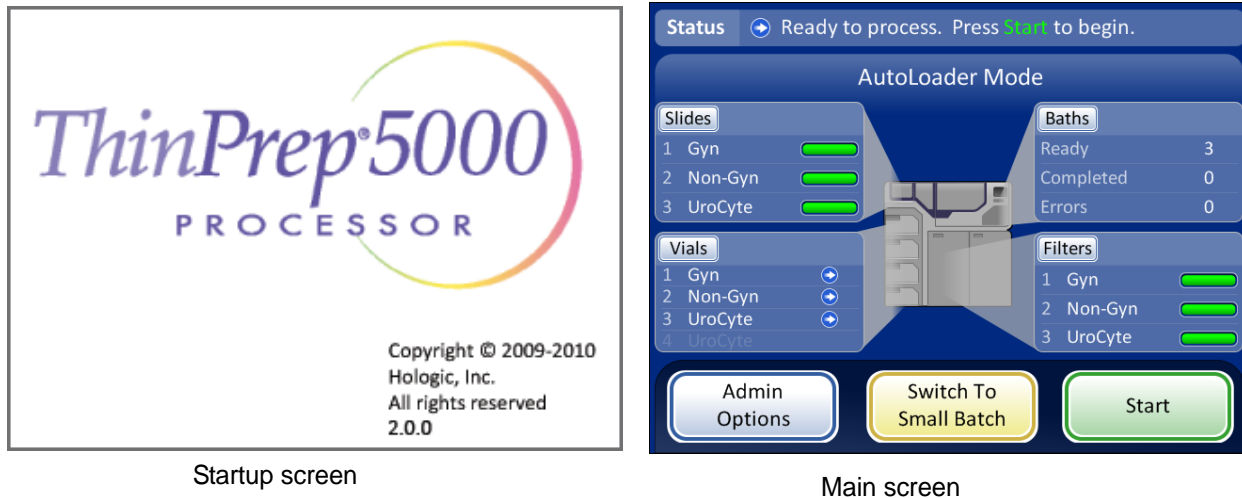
ThinPrep®5000
PROCESSOR

Copyright © 2009-2010
Hologic, Inc.
All rights reserved
2.0.0

Startup screen

Status Ready to process. Press Start to begin.

AutoLoader Mode

Slides
1 Gyn
2 Non-Gyn
3 UroCyte

Baths
Ready 3
Completed 0
Errors 0

Vials
1 Gyn
2 Non-Gyn
3 UroCyte
4 UroCyte

Filters
1 Gyn
2 Non-Gyn
3 UroCyte

Admin Options

Switch To Small Batch

Start

Main screen